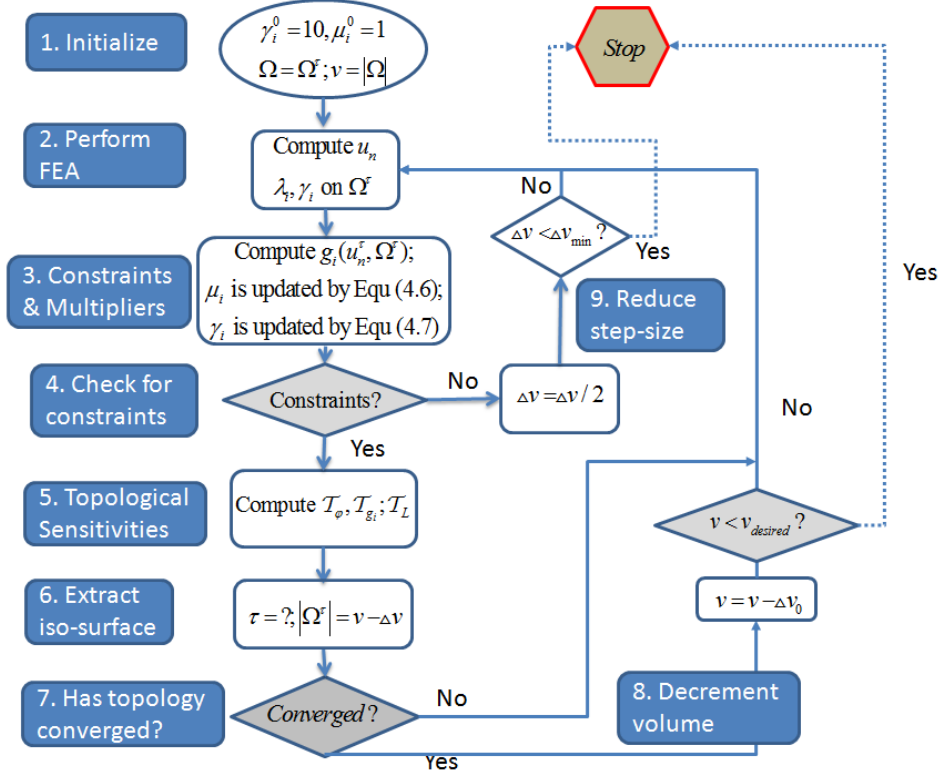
1. Initialize

$\gamma_i^0 = 10, \mu_i^0 = 1$
$\Omega = \Omega^\tau; v = |\Omega|$

Stop

2. Perform FEA

Compute $u_n$
$\lambda_i, \gamma_i$ on $\Omega^\tau$

No

$\Delta v < \Delta v_{\min}$ ?

Yes

Yes

3. Constraints & Multipliers

Compute $g_i(u_n^\tau, \Omega^\tau)$;
$\mu_i$ is updated by Equ (4.6);
$\gamma_i$ is updated by Equ (4.7)

9. Reduce step-size

4. Check for constraints

Constraints?

No

$\Delta v = \Delta v / 2$

No

Yes

5. Topological Sensitivities

Compute $\mathcal{T}_\varphi; \mathcal{T}_{g_i}; \mathcal{T}_L$

$v < v_{desired}$ ?

6. Extract iso-surface

$\tau = ?; |\Omega^\tau| = v - \Delta v$

$v = v - \Delta v_0$

7. Has topology converged?

Converged?

No

8. Decrement volume

Yes